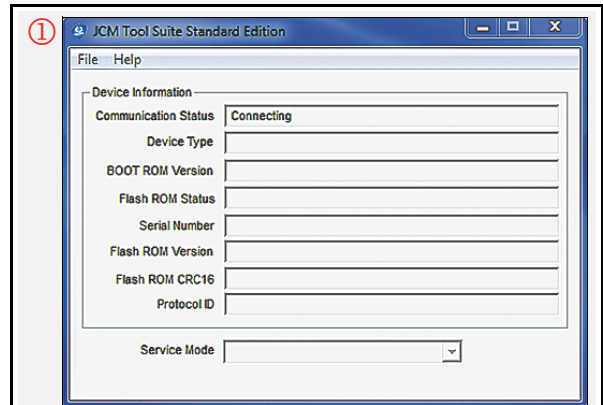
①

JCM Tool Suite Standard Edition

File Help

Device Information

Communication Status Connecting

Device Type

BOOT ROM Version

Flash ROM Status

Serial Number

Flash ROM Version

Flash ROM CRC16

Protocol ID

Service Mode